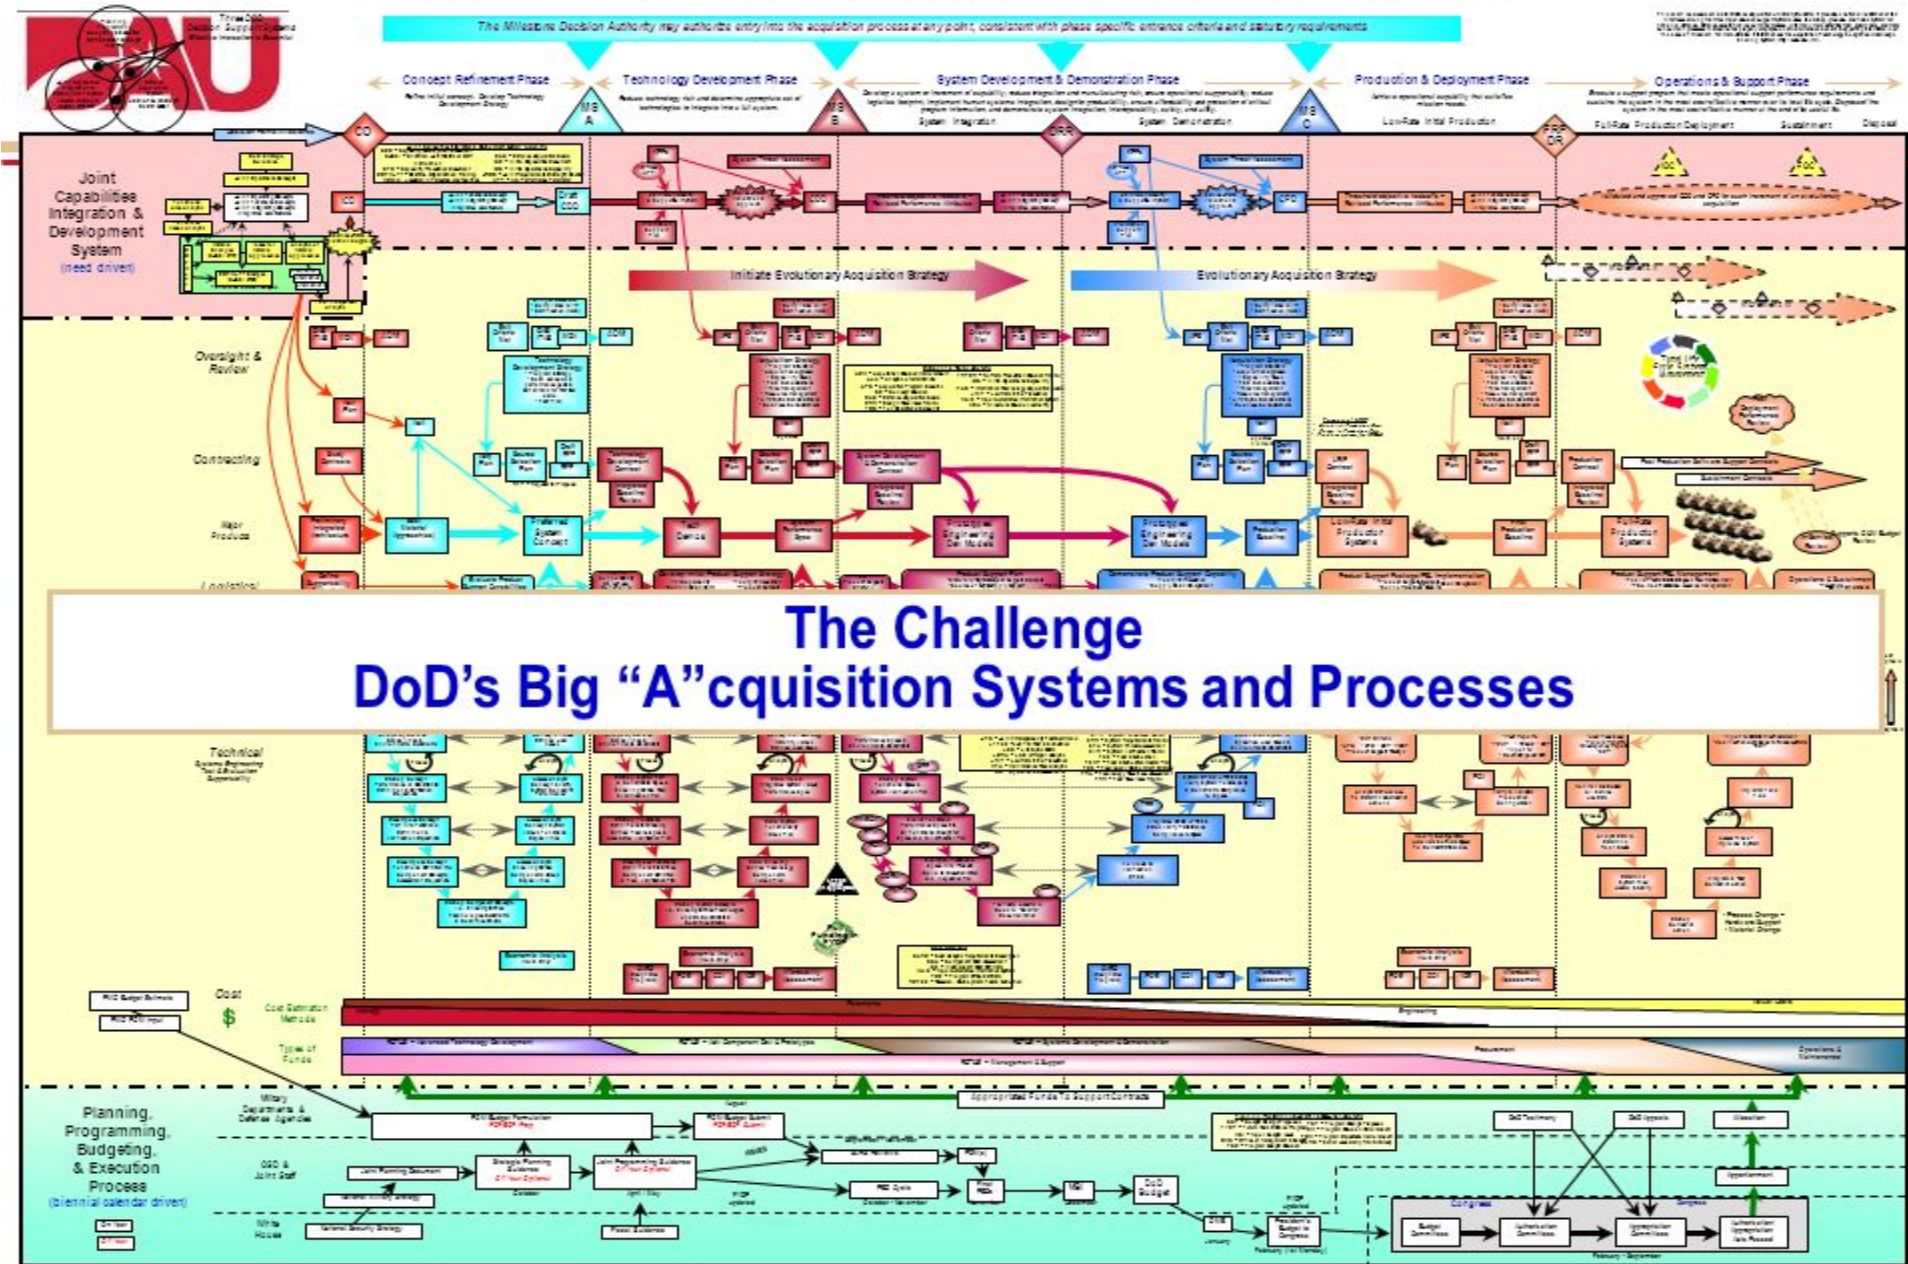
The Milestone Decision Authority may authorize entry into the acquisition process at any point, consistent with phase specific entrance criteria and statutory requirements

Concept Refinement Phase

Technology Development Phase

System Development & Demonstration Phase

Production & Deployment Phase

Operations & Support Phase

CD

MS A

MS B

DRR

MS C

FRP DR

System Integration

System Demonstration

Low-Rate Initial Production

Full-Rate Production Deployment

Sustainment

Disposal

Joint Capabilities Integration & Development System (need driven)

Initiate Evolutionary Acquisition Strategy

Evolutionary Acquisition Strategy

Oversight & Review

Contracting

Major Products

Technical

Cost

$

Cost Estimation Methods

Types of Funds

Planning, Programming, Budgeting, & Execution Process (biennial calendar driven)

Military Departments & Defense Agencies

OSD & Joint Staff

White House

Appropriated Funds To Support Contracts

Congress

The Challenge
DoD's Big "A"cquisition Systems and Processes